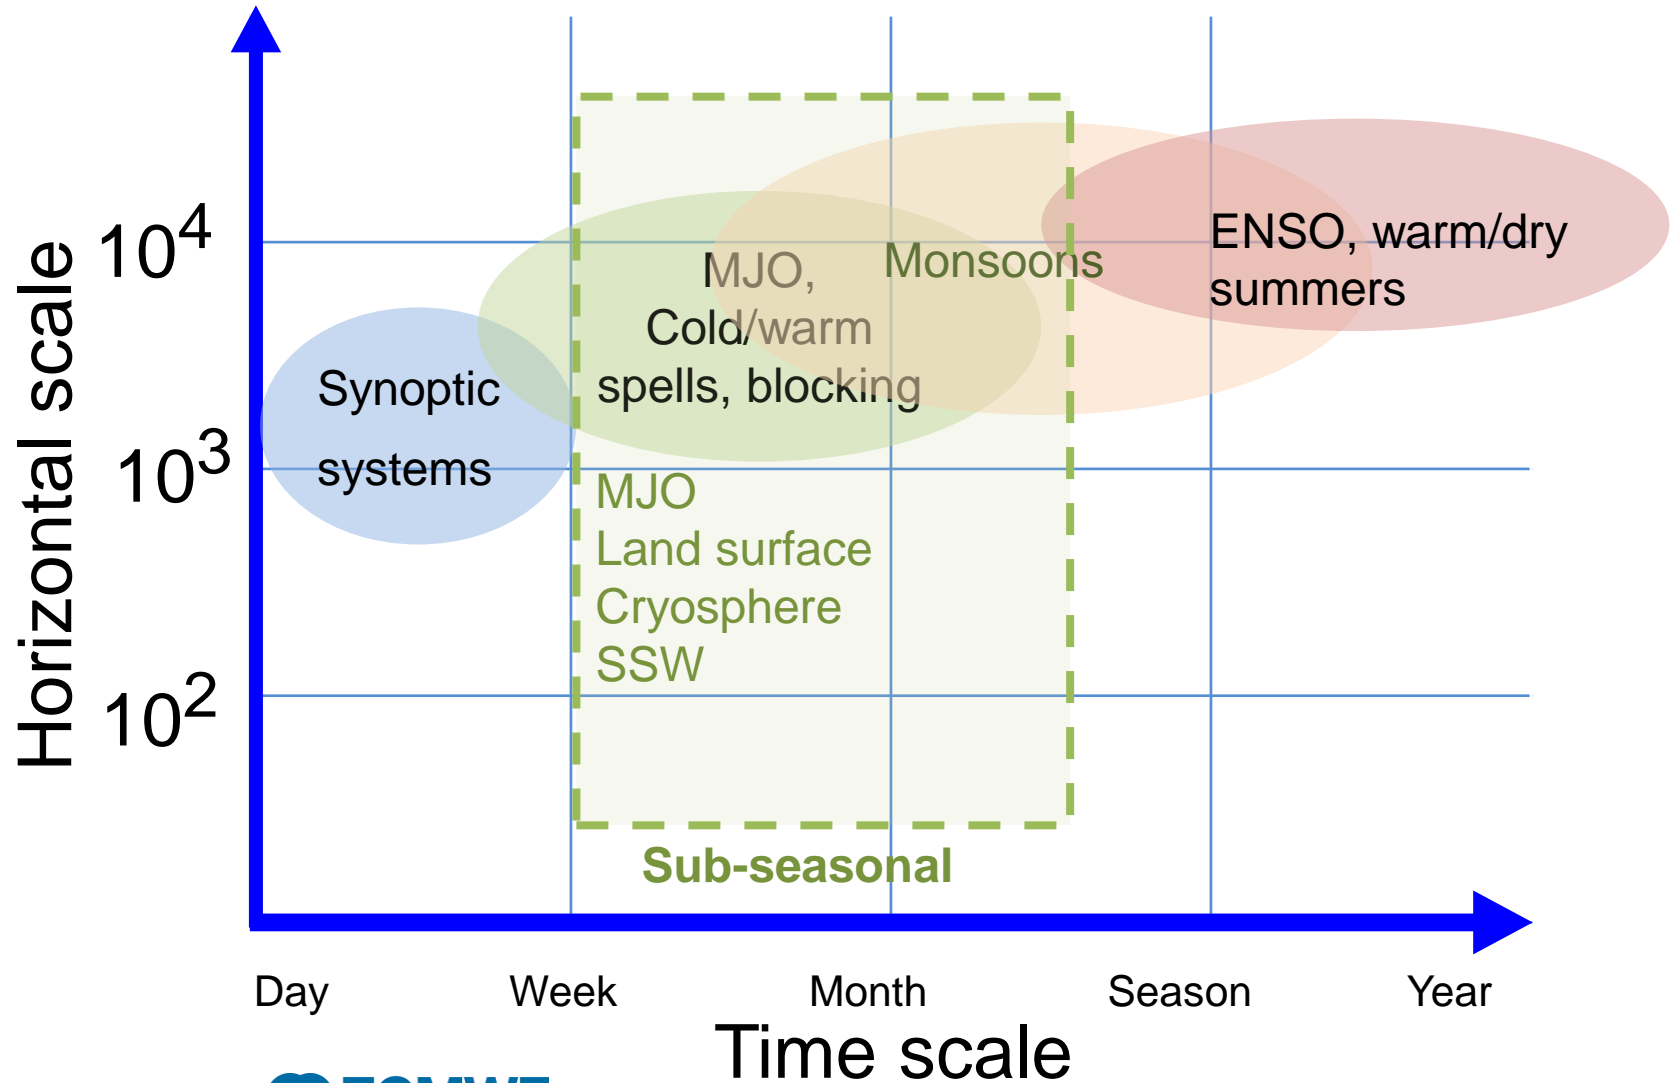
Horizontal scale

$10^4$

$10^3$

$10^2$

Synoptic systems

MJO, Cold/warm spells, blocking

Monsoons

ENSO, warm/dry summers

MJO
Land surface
Cryosphere
SSW

Sub-seasonal

Day

Week

Month

Season

Year

Time scale

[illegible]